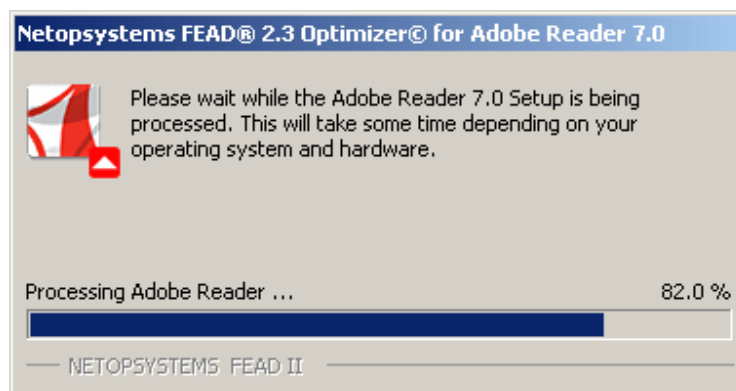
Netopsystems FEAD® 2.3 Optimizer© for Adobe Reader 7.0

Please wait while the Adobe Reader 7.0 Setup is being processed. This will take some time depending on your operating system and hardware.

Processing Adobe Reader ...

82.0 %

NETOPSYSTEMS FEAD II